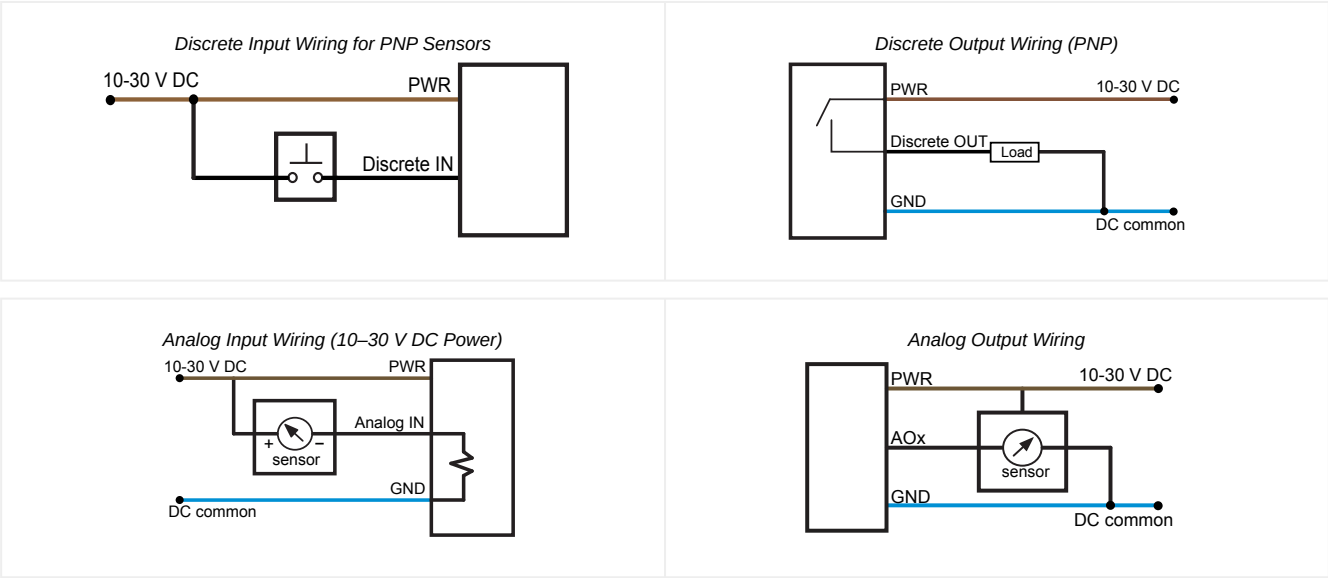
Discrete Input Wiring for PNP Sensors

10-30 V DC
PWR
Discrete IN

Discrete Output Wiring (PNP)

PWR
10-30 V DC
Discrete OUT
Load
GND
DC common

Analog Input Wiring (10–30 V DC Power)

10-30 V DC
PWR
Analog IN
+
–
sensor
GND
DC common

Analog Output Wiring

PWR
10-30 V DC
AOx
sensor
GND
DC common